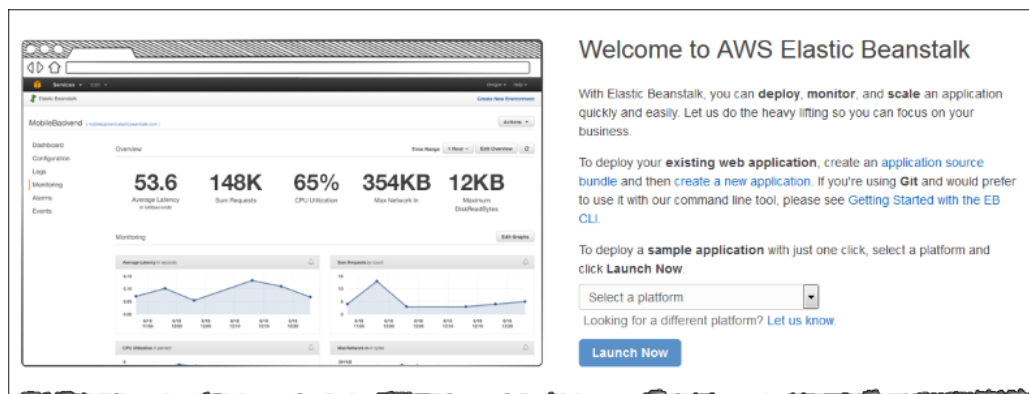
Services · Edit ·
Elastic Beanstalk
Create New Environment
MobileBackend
Actions
Dashboard
Configuration
Logs
Monitoring
Alarms
Events
Overview
Time Range
1 Hour
Edit Overview
53.6
Average Latency in Milliseconds
148K
Sum Requests
65%
CPU Utilization
354KB
Max Network In
12KB
Maximum DiskReadBytes
Monitoring
Edit Graphs
Average Latency
Sum Requests
CPU Utilization
Max Network In

Welcome to AWS Elastic Beanstalk

With Elastic Beanstalk, you can **deploy**, **monitor**, and **scale** an application quickly and easily. Let us do the heavy lifting so you can focus on your business.

To deploy your **existing web application**, create an application source bundle and then create a new application. If you're using **Git** and would prefer to use it with our command line tool, please see Getting Started with the EB CLI.

To deploy a **sample application** with just one click, select a platform and click **Launch Now**.

Select a platform

Looking for a different platform? Let us know.

Launch Now